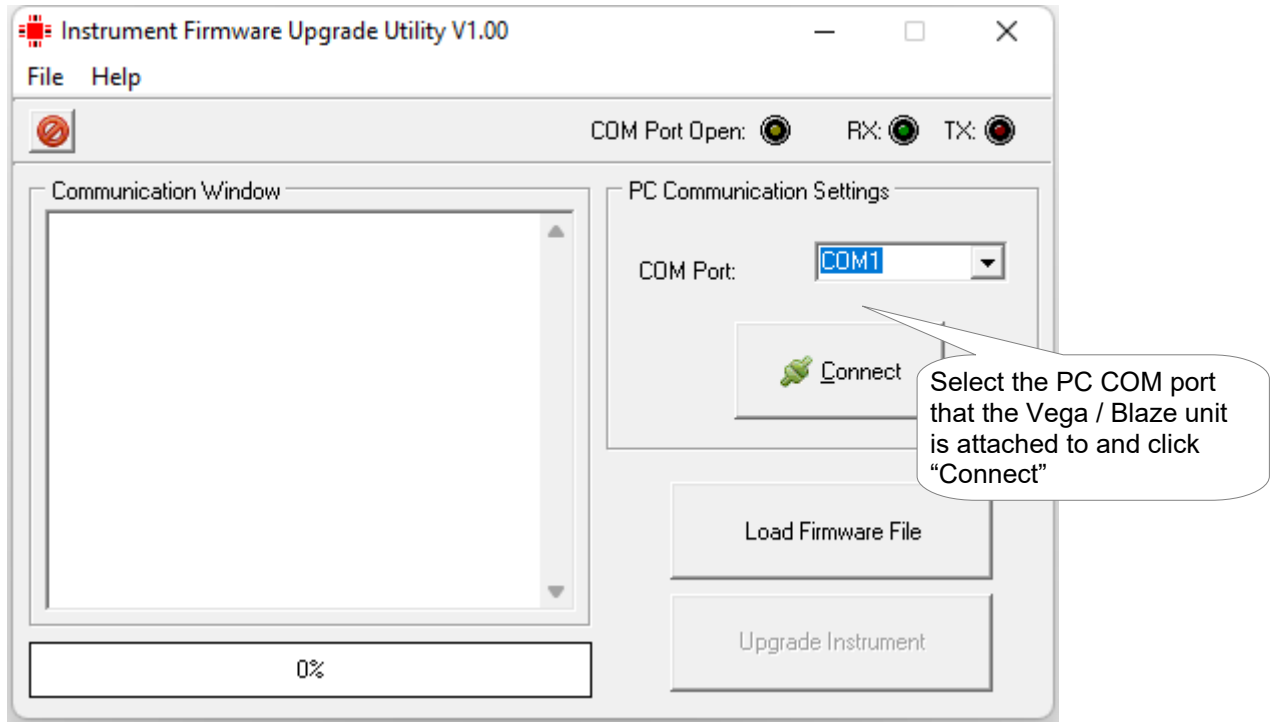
Instrument Firmware Upgrade Utility V1.00

File Help

COM Port Open: RX: TX:

Communication Window

PC Communication Settings

COM Port: COM1

Connect

Select the PC COM port that the Vega / Blaze unit is attached to and click “Connect”

Load Firmware File

Upgrade Instrument

0%